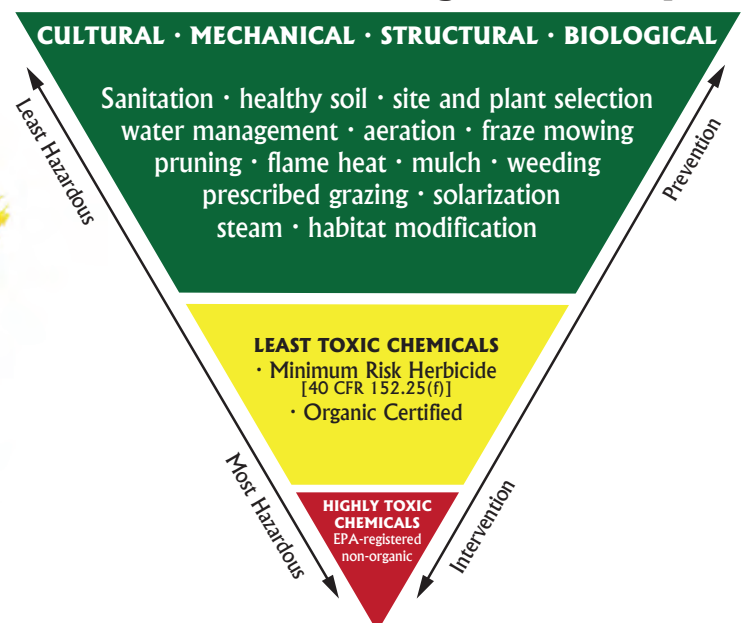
CULTURAL · MECHANICAL · STRUCTURAL · BIOLOGICAL

Sanitation · healthy soil · site and plant selection water management · aeration · fraze mowing pruning · flame heat · mulch · weeding prescribed grazing · solarization steam · habitat modification

LEAST TOXIC CHEMICALS
· Minimum Risk Herbicide
[40 CFR 152.25(f)]
· Organic Certified

HIGHLY TOXIC CHEMICALS
EPA-registered non-organic

Least Hazardous

Most Hazardous

Prevention

Intervention